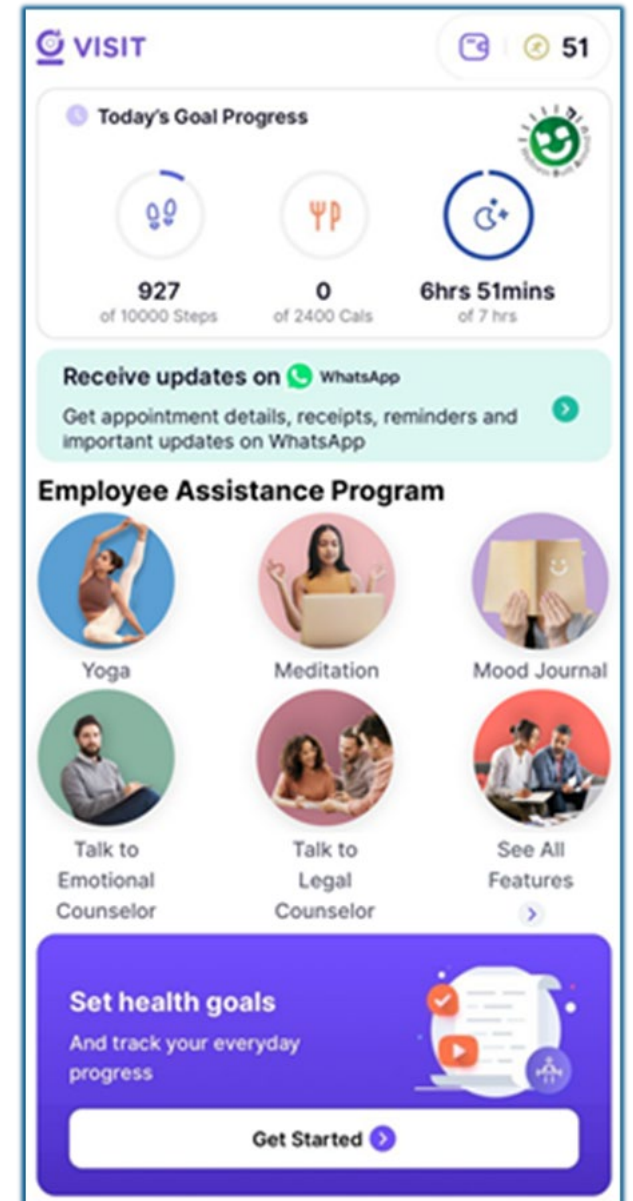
VISIT

51

Today's Goal Progress

927
of 10000 Steps

0
of 2400 Cals

6hrs 51mins
of 7 hrs

Receive updates on WhatsApp
Get appointment details, receipts, reminders and important updates on WhatsApp

Employee Assistance Program

Yoga

Meditation

Mood Journal

Talk to Emotional Counselor

Talk to Legal Counselor

See All Features

Set health goals
And track your everyday progress

Get Started